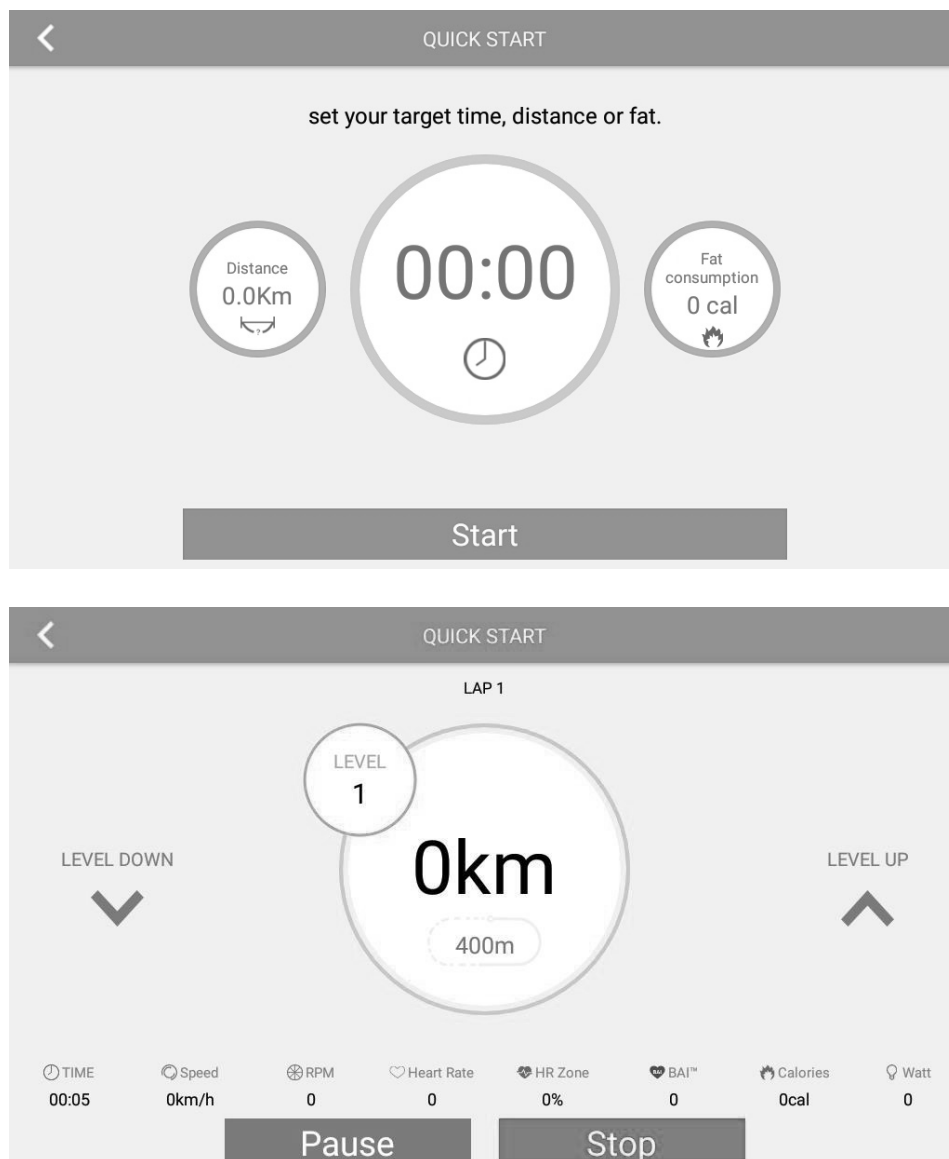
QUICK START

set your target time, distance or fat.

Distance
0.0Km

00:00

Fat consumption
0 cal

Start

QUICK START

LAP 1

LEVEL
1

LEVEL DOWN

0km

400m

LEVEL UP

| TIME | Speed | RPM | Heart Rate | HR Zone | BAI™ | Calories | Watt |
|---|---|---|---|---|---|---|---|
| 00:05 | 0km/h | 0 | 0 | 0% | 0 | 0cal | 0 |

Pause

Stop